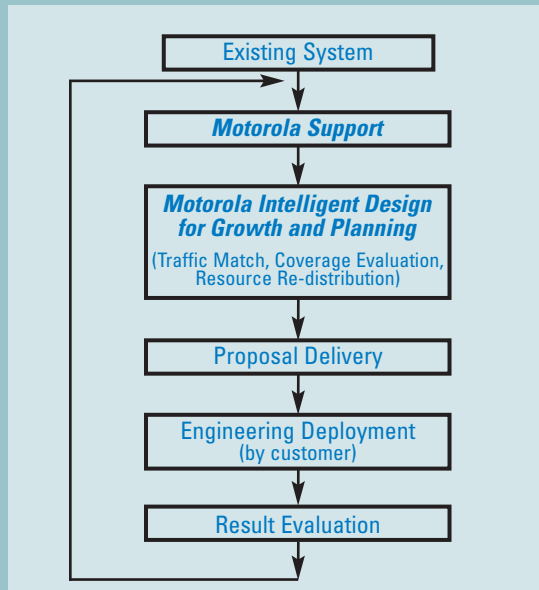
Existing System

Motorola Support

Motorola Intelligent Design for Growth and Planning

(Traffic Match, Coverage Evaluation, Resource Re-distribution)

Proposal Delivery

Engineering Deployment
(by customer)

Result Evaluation